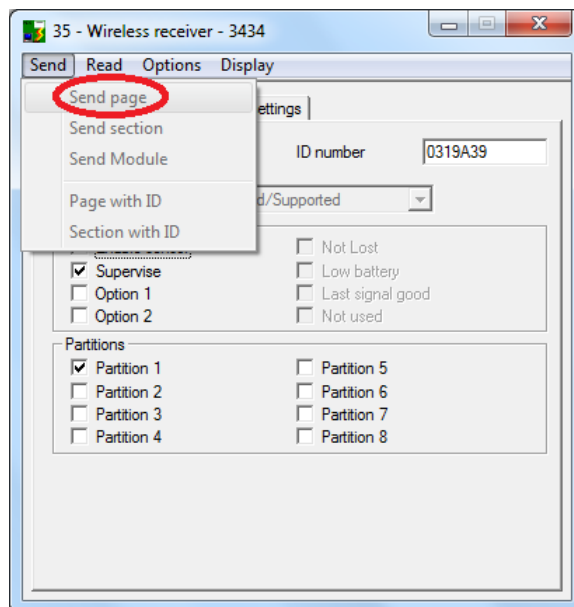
35 - Wireless receiver - 3434

Send Read Options Display

Send page
Send section
Send Module
Page with ID
Section with ID

ettings

ID number 0319A39

d/Supported

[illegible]
Supervise
Option 1
Option 2

Not Lost
Low battery
Last signal good
Not used

Partitions
Partition 1
Partition 2
Partition 3
Partition 4
Partition 5
Partition 6
Partition 7
Partition 8